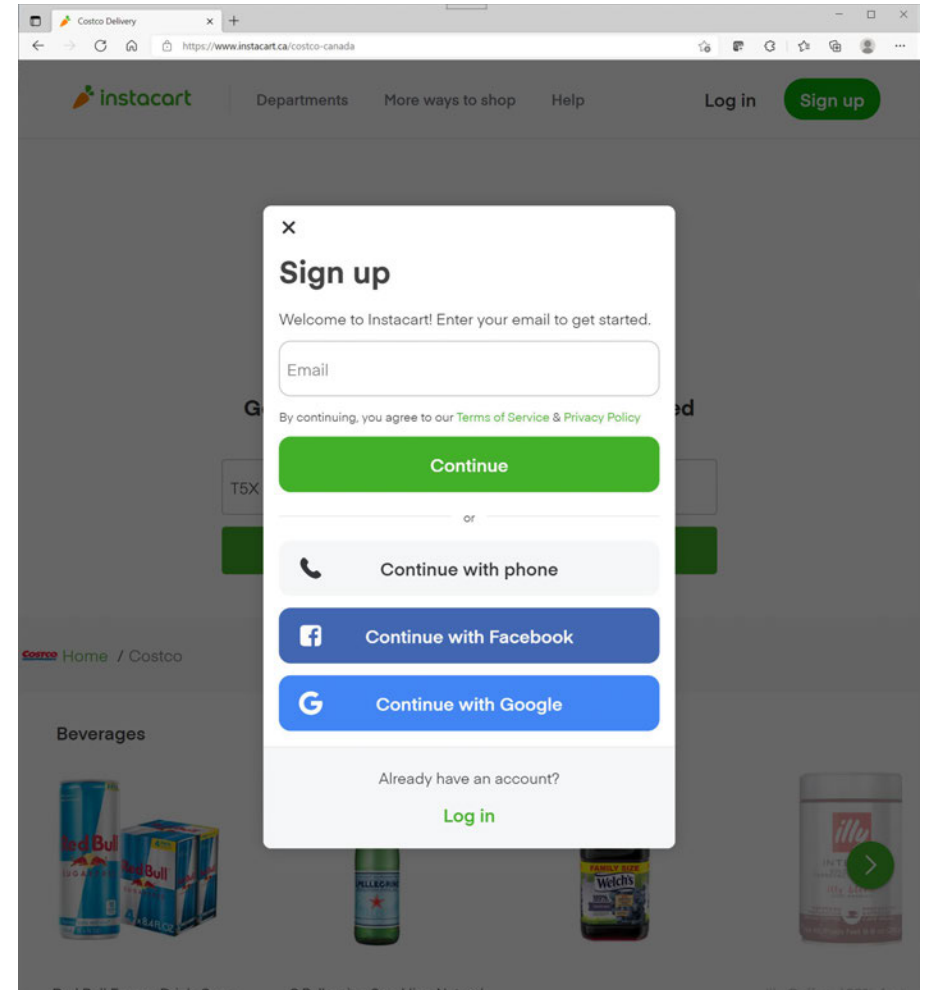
Costco Delivery

https://www.instacart.ca/costco-canada

instacart

Departments

More ways to shop

Help

Log in

Sign up

×

Sign up

Welcome to Instacart! Enter your email to get started.

Email

By continuing, you agree to our Terms of Service & Privacy Policy

Continue

or

Continue with phone

Continue with Facebook

Continue with Google

Already have an account?

Log in

G

ed

T5X

Costco Home / Costco

Beverages

Red Bull

Red Bull

Welch's

illy